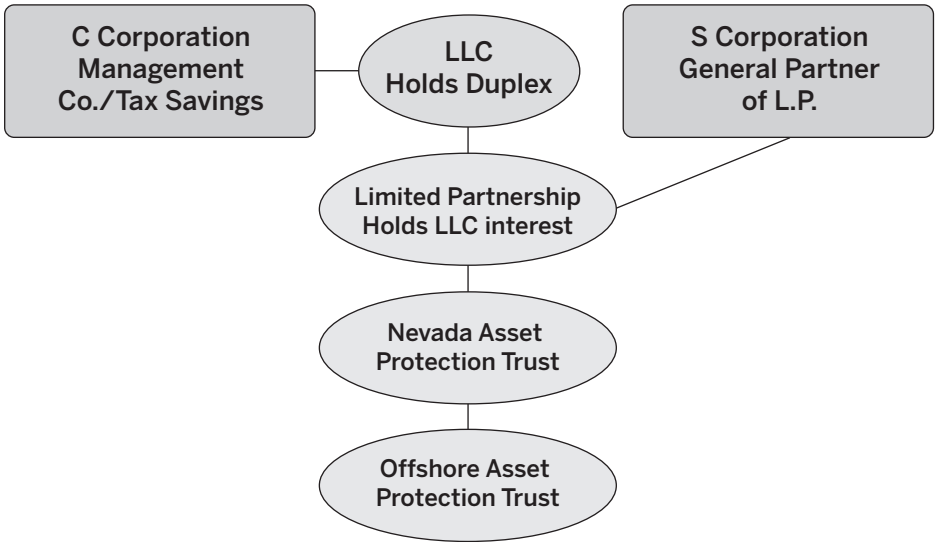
C Corporation
Management
Co./Tax Savings

LLC
Holds Duplex

S Corporation
General Partner
of L.P.

Limited Partnership
Holds LLC interest

Nevada Asset
Protection Trust

Offshore Asset
Protection Trust